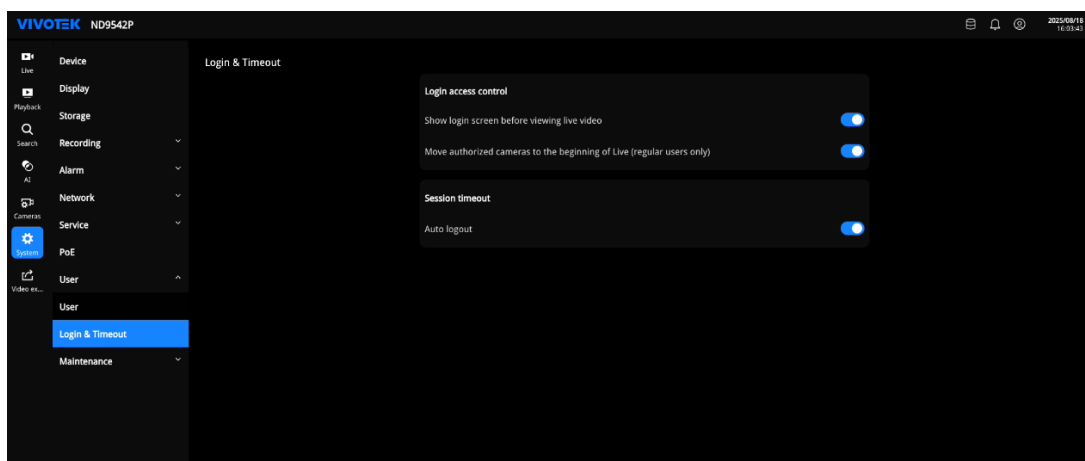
VIVOTEK ND9542P

2025/08/18
16:03:43

Live
Playback
Search
AI
Cameras
System
Video ex...

Device
Display
Storage
Recording
Alarm
Network
Service
PoE
User
User
Login & Timeout
Maintenance

Login & Timeout

Login access control
Show login screen before viewing live video
Move authorized cameras to the beginning of Live (regular users only)

Session timeout
Auto logout